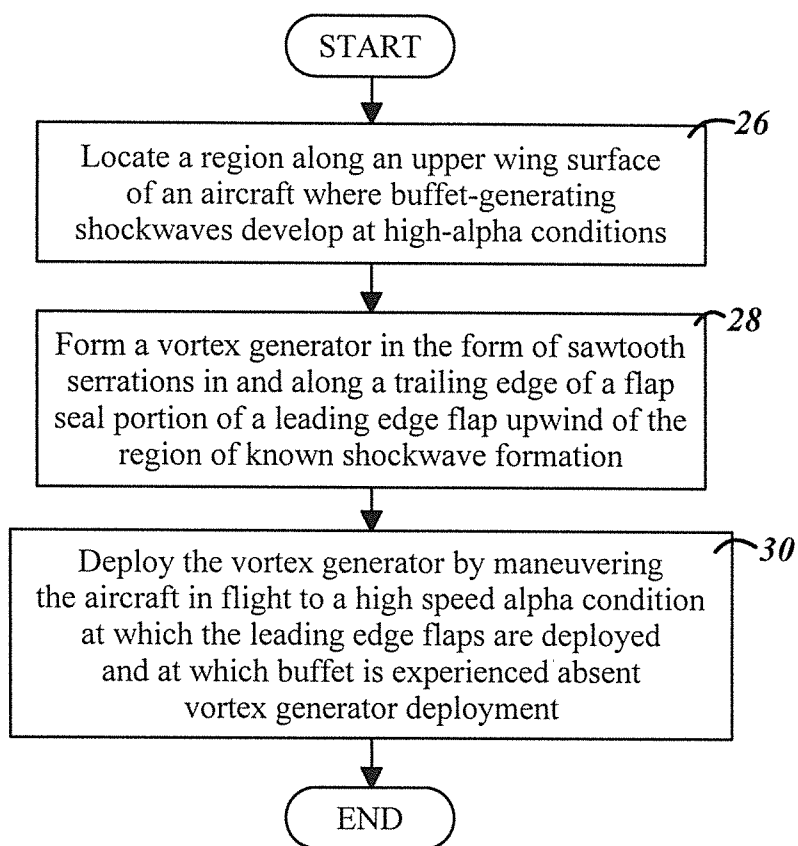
START

26

Locate a region along an upper wing surface of an aircraft where buffet-generating shockwaves develop at high-alpha conditions

28

Form a vortex generator in the form of sawtooth serrations in and along a trailing edge of a flap seal portion of a leading edge flap upwind of the region of known shockwave formation

30

Deploy the vortex generator by maneuvering the aircraft in flight to a high speed alpha condition at which the leading edge flaps are deployed and at which buffet is experienced absent vortex generator deployment

END